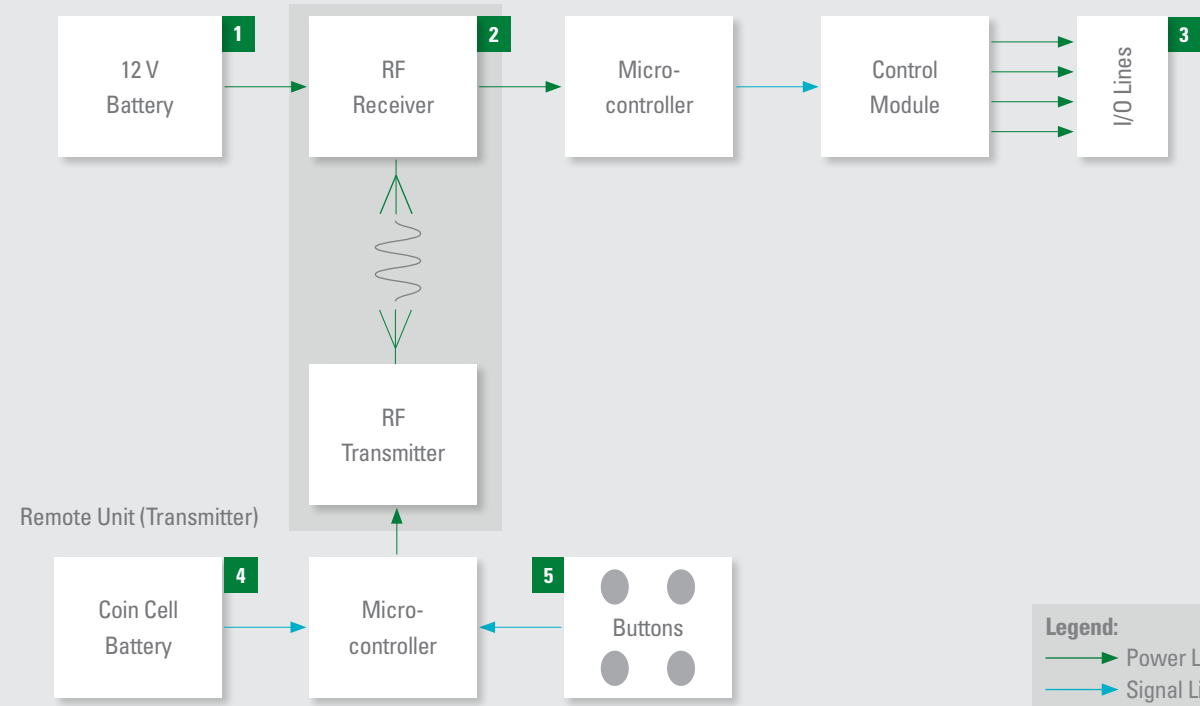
12 V Battery

1

RF Receiver

2

Micro-controller

Control Module

I/O Lines

3

RF Transmitter

Remote Unit (Transmitter)

Coin Cell Battery

4

Micro-controller

5

Buttons

Legend:
Power L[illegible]
Signal Li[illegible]